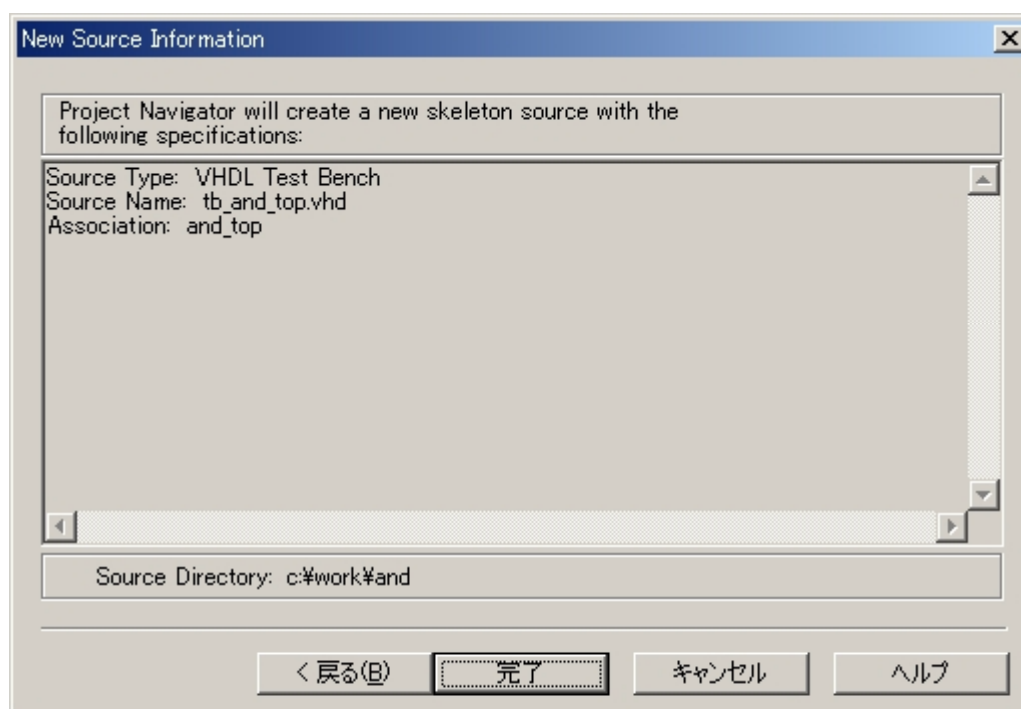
New Source Information

Project Navigator will create a new skeleton source with the following specifications:

Source Type: VHDL Test Bench
Source Name: tb_and_top.vhd
Association: and_top

Source Directory: c:¥work¥and

< 戻る(B)
完了
キャンセル
ヘルプ